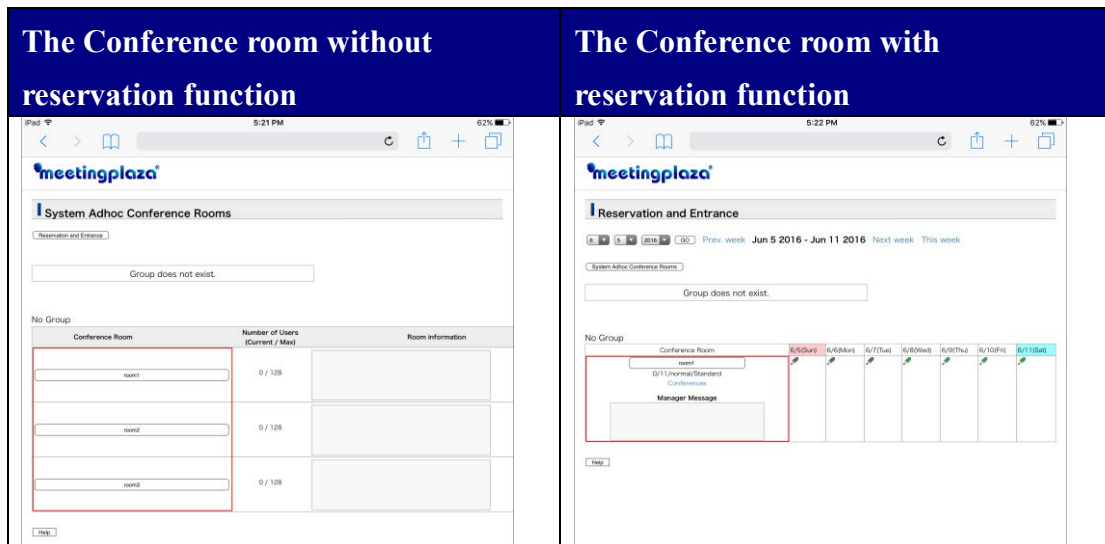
| The Conference room without reservation function | The Conference room with reservation function |
|---|---|

iPad 5:21 PM 62%

meetingplaza

System Adhoc Conference Rooms

Reservation and Entrance

Group does not exist.

No Group

| Conference Room | Number of Users (Current / Max) | Room information |
|---|---|---|
| room1 | 0 / 128 | |
| room2 | 0 / 128 | |
| room3 | 0 / 128 | |

Help

iPad 5:22 PM 62%

meetingplaza

Reservation and Entrance

6 5 2016 GO Prev. week Jun 5 2016 - Jun 11 2016 Next week This week

System Adhoc Conference Rooms

Group does not exist.

No Group

| Conference Room | 6/5(Sun) | 6/6(Mon) | 6/7(Tue) | 6/8(Wed) | 6/9(Thu) | 6/10(Fri) | 6/11(Sat) |
|---|---|---|---|---|---|---|---|
| room1 0/11/normal/Standard Conferences Manager Message | | | | | | | |

Help